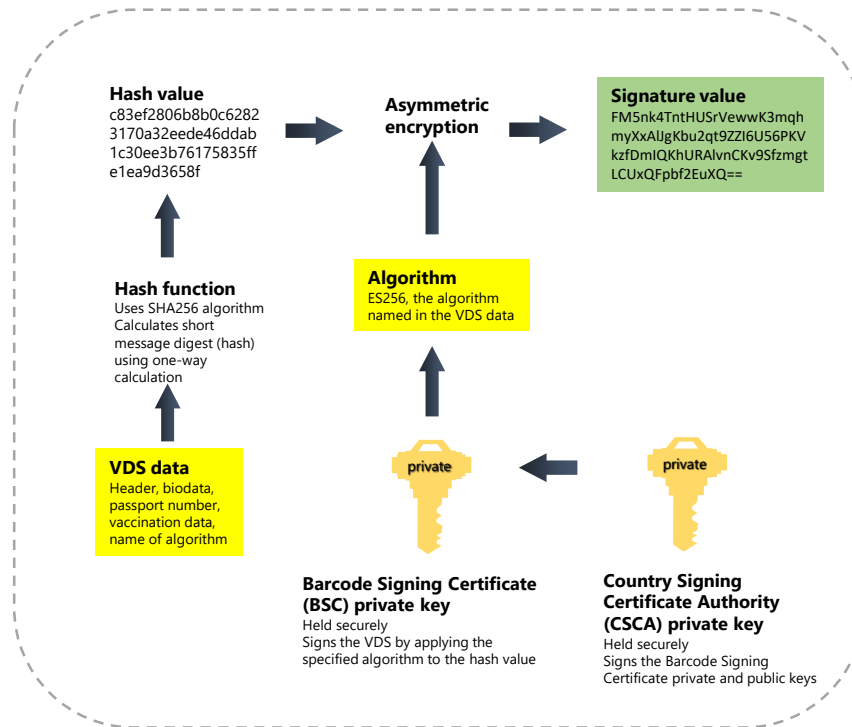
**Hash value**
c83ef2806b8b0c6282
3170a32eede46ddab
1c30ee3b76175835ff
e1ea9d3658f

**Asymmetric encryption**

**Signature value**
FM5nk4TntHUSrVewwK3mqh
myXxAlJgKbu2qt9ZZI6U56PKV
kzfDmIQKhURAlvnCKv9Sfzmgt
LCUxQFpbf2EuXQ==

**Hash function**
Uses SHA256 algorithm
Calculates short message digest (hash) using one-way calculation

**Algorithm**
ES256, the algorithm named in the VDS data

**VDS data**
Header, biodata, passport number, vaccination data, name of algorithm

private

private

**Barcode Signing Certificate (BSC) private key**
Held securely
Signs the VDS by applying the specified algorithm to the hash value

**Country Signing Certificate Authority (CSCA) private key**
Held securely
Signs the Barcode Signing Certificate private and public keys